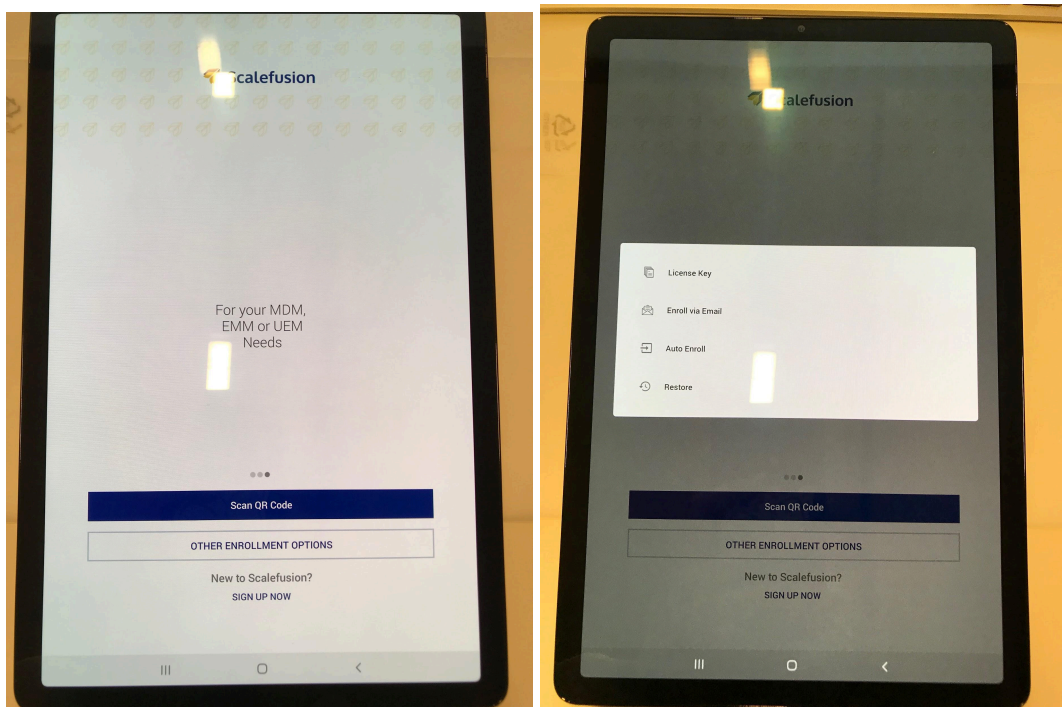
Scalefusion

For your MDM,
EMM or UEM
Needs

Scan QR Code

OTHER ENROLLMENT OPTIONS

New to Scalefusion?
SIGN UP NOW

Scalefusion

License Key

Enroll via Email

Auto Enroll

Restore

Scan QR Code

OTHER ENROLLMENT OPTIONS

New to Scalefusion?
SIGN UP NOW